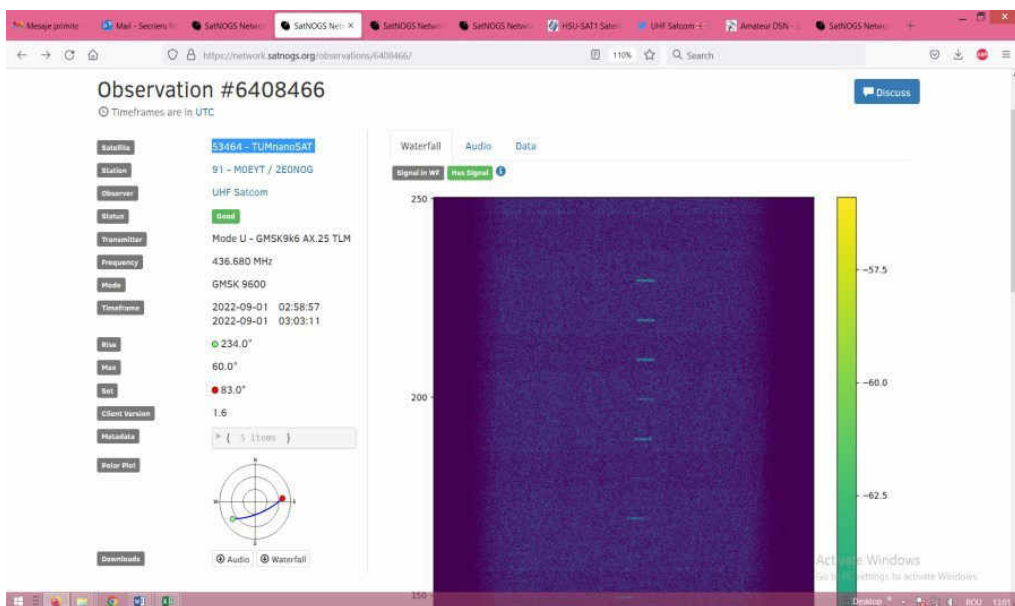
Mesaje primite | Mail - Secilens | SatNOGS Network | SatNOGS Net | SatNOGS Network | SatNOGS Network | HSU-SAT1 Satell | UHF Satcom | Amateur DSN | SatNOGS Network

https://network.satnogs.org/observations/6408466/

110% Search

Observation #6408466

Timeframes are in UTC

Discuss

| | |
|---|---|
| Satellite | 53464 - TUMnanoSAT |
| Station | 91 - M0EYT / 2E0NOG |
| Observer | UHF Satcom |
| Status | Good |
| Transmitter | Mode U - GMSK9k6 AX.25 TLM |
| Frequency | 436.680 MHz |
| Mode | GMSK 9600 |
| Timeframe | 2022-09-01 02:58:57 2022-09-01 03:03:11 |
| Rise | 234.0° |
| Max | 60.0° |
| Set | 83.0° |
| Client Version | 1.6 |
| Metadata | ▸ { 5 items } |
| Polar Plot | |
| Downloads | Audio  Waterfall |

Waterfall Audio Data

Signal in WF  Has Signal

250

200

150

-57.5

-60.0

-62.5

Activate Windows
Go to Settings to activate Windows.

Desktop RCU 13:01